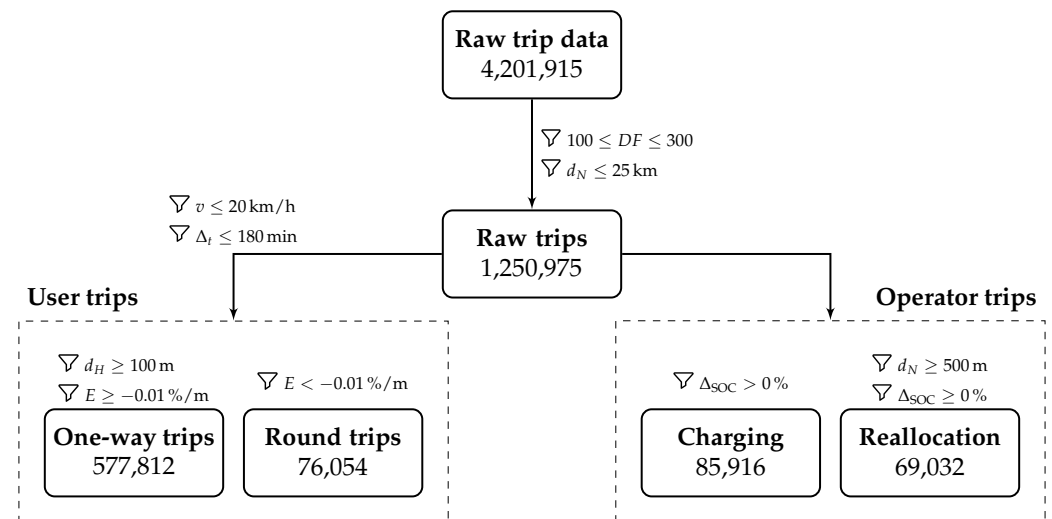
Raw trip data
4,201,915

$\nabla$ $100 \leq DF \leq 300$
$\nabla$ $d_N \leq 25\,\text{km}$

$\nabla$ $v \leq 20\,\text{km/h}$
$\nabla$ $\Delta_t \leq 180\,\text{min}$

Raw trips
1,250,975

User trips

$\nabla$ $d_H \geq 100\,\text{m}$
$\nabla$ $E \geq -0.01\,\%/\text{m}$

One-way trips
577,812

$\nabla$ $E < -0.01\,\%/\text{m}$

Round trips
76,054

Operator trips

$\nabla$ $\Delta_{\text{SOC}} > 0\,\%$

Charging
85,916

$\nabla$ $d_N \geq 500\,\text{m}$
$\nabla$ $\Delta_{\text{SOC}} \geq 0\,\%$

Reallocation
69,032